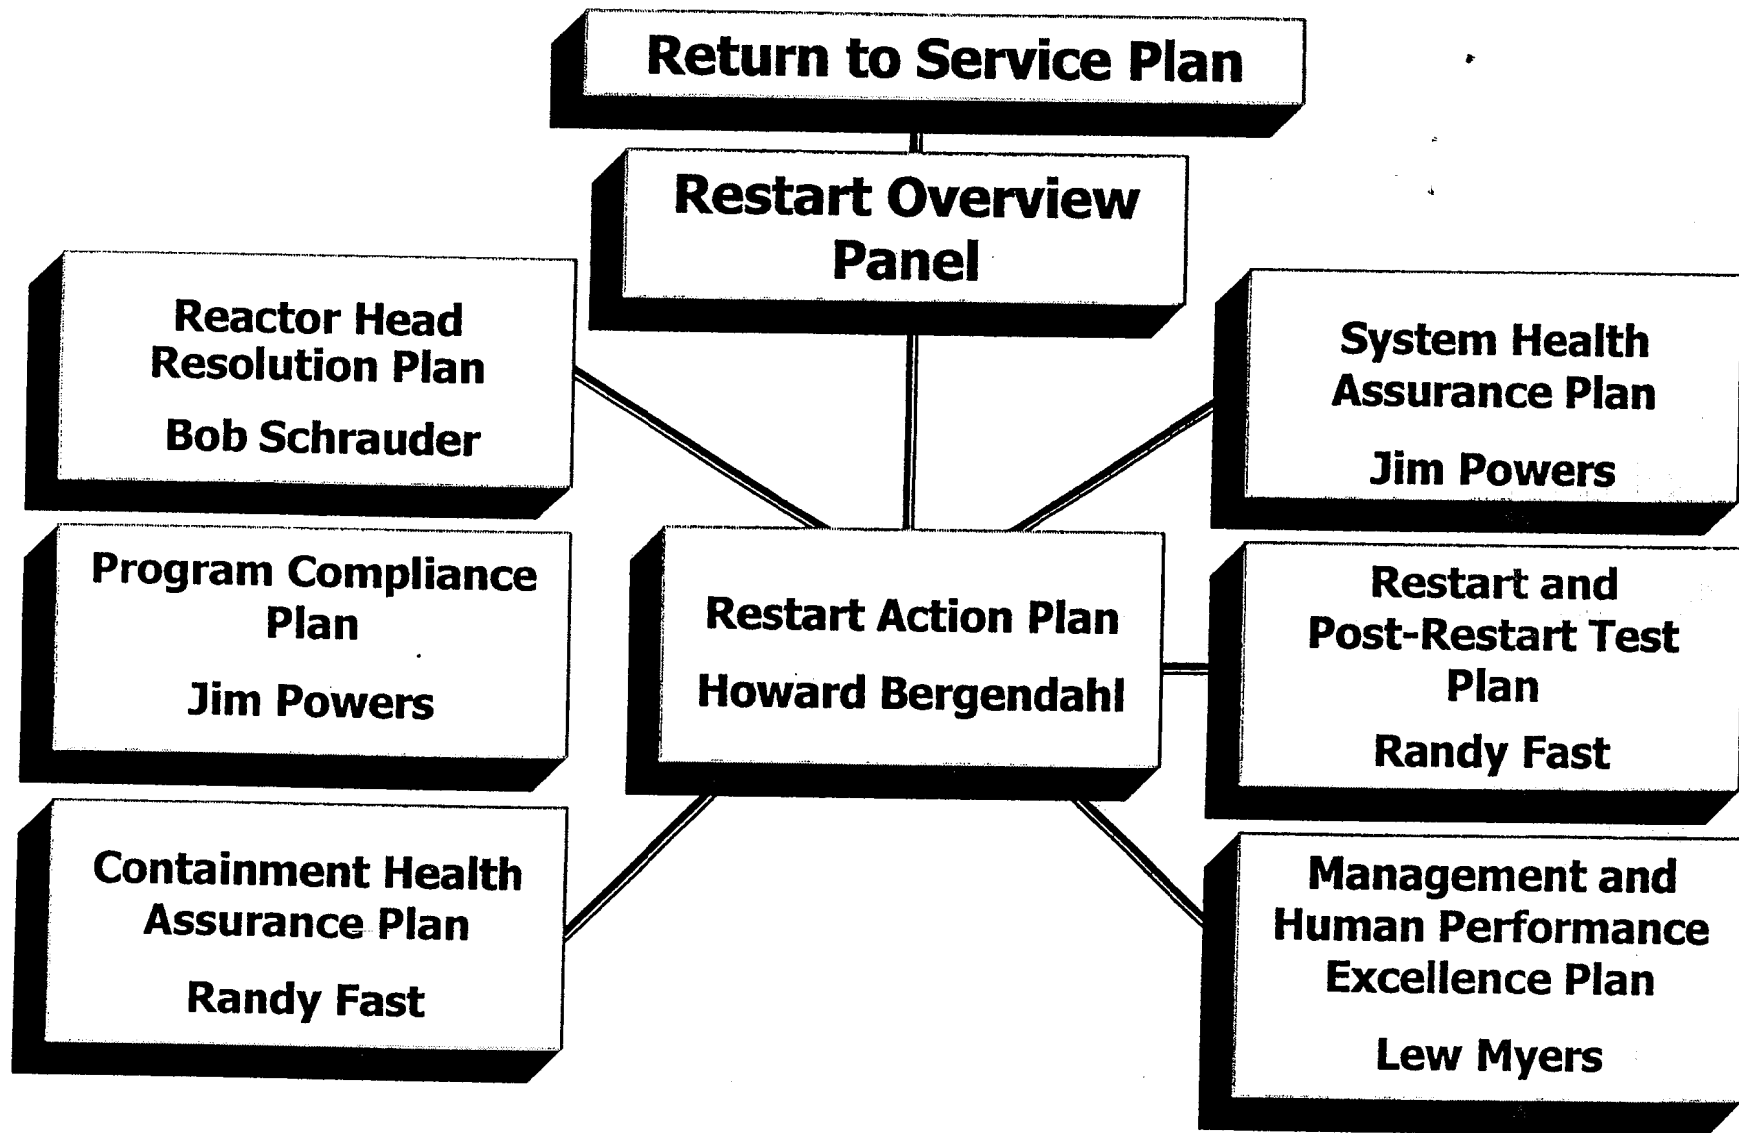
Return to Service Plan

Restart Overview Panel

Reactor Head Resolution Plan

Bob Schrauder

System Health Assurance Plan

Jim Powers

Program Compliance Plan

Jim Powers

Restart Action Plan

Howard Bergendahl

Restart and Post-Restart Test Plan

Randy Fast

Containment Health Assurance Plan

Randy Fast

Management and Human Performance Excellence Plan

Lew Myers